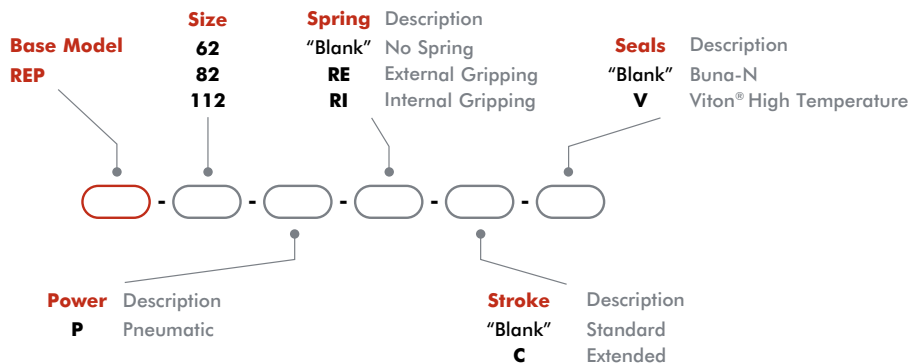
Base Model
REP

Size
62
82
112

| Spring | Description |
|---|---|
| "Blank" | No Spring |
| RE | External Gripping |
| RI | Internal Gripping |

| Seals | Description |
|---|---|
| "Blank" | Buna-N |
| V | Viton® High Temperature |

- - - - -

| Power | Description |
|---|---|
| P | Pneumatic |

| Stroke | Description |
|---|---|
| "Blank" | Standard |
| C | Extended |